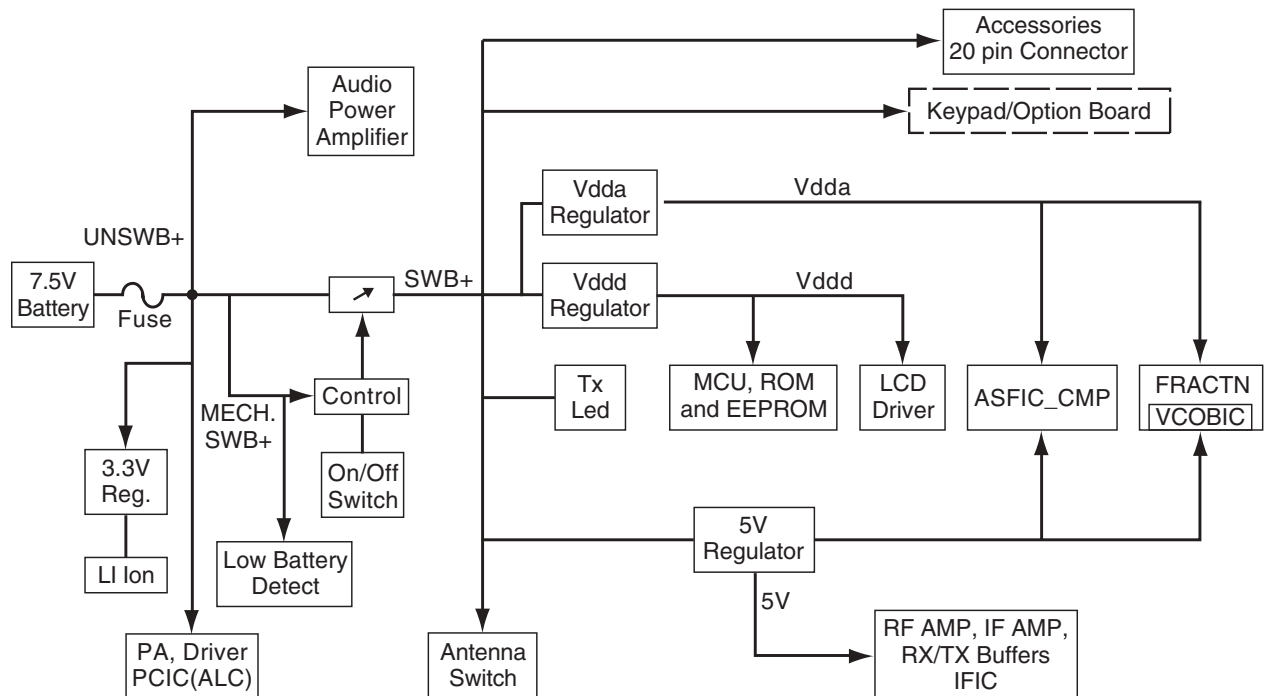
Accessories
20 pin Connector

Audio
Power
Amplifier

Keypad/Option Board

Vdda
Regulator

Vdda

UNSWB+

7.5V
Battery

Fuse

SWB+

Vddd
Regulator

Vddd

Control

MECH.
SWB+

Tx
Led

MCU, ROM
and EEPROM

LCD
Driver

ASFIC_CMP

FRACTN
VCOBIC

3.3V
Reg.

On/Off
Switch

5V
Regulator

LI Ion

Low Battery
Detect

5V

PA, Driver
PCIC(ALC)

Antenna
Switch

RF AMP, IF AMP,
RX/TX Buffers
IFIC